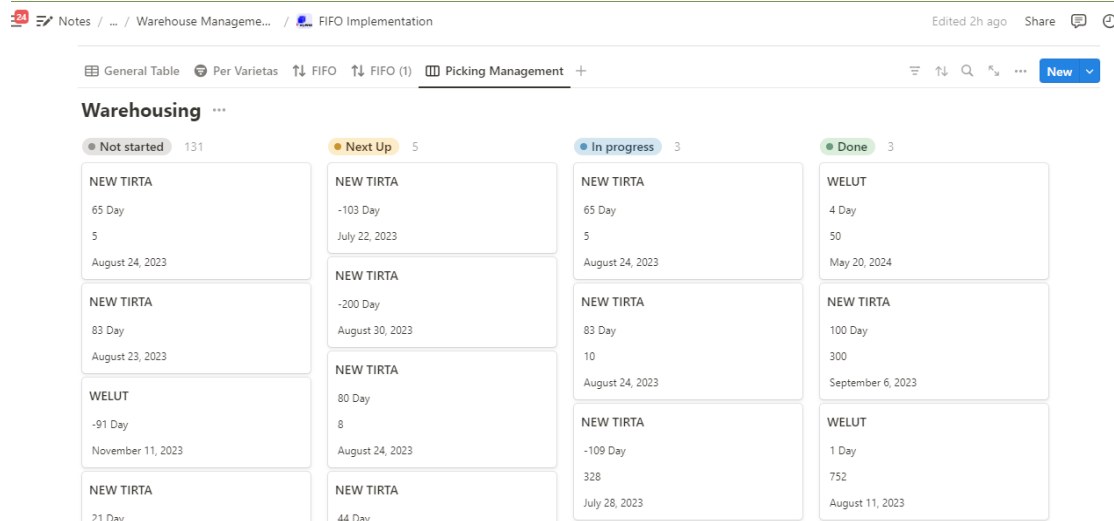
24 Notes / ... / Warehouse Manageme... / FIFO Implementation

Edited 2h ago Share

General Table Per Varietas FIFO FIFO (1) Picking Management +

New

Warehousing ···

Not started 131

NEW TIRTA
65 Day
5
August 24, 2023

NEW TIRTA
83 Day
August 23, 2023

WELUT
-91 Day
November 11, 2023

NEW TIRTA
21 Day

Next Up 5

NEW TIRTA
-103 Day
July 22, 2023

NEW TIRTA
-200 Day
August 30, 2023

NEW TIRTA
80 Day
8
August 24, 2023

NEW TIRTA
44 Day

In progress 3

NEW TIRTA
65 Day
5
August 24, 2023

NEW TIRTA
83 Day
10
August 24, 2023

NEW TIRTA
-109 Day
328
July 28, 2023

Done 3

WELUT
4 Day
50
May 20, 2024

NEW TIRTA
100 Day
300
September 6, 2023

WELUT
1 Day
752
August 11, 2023